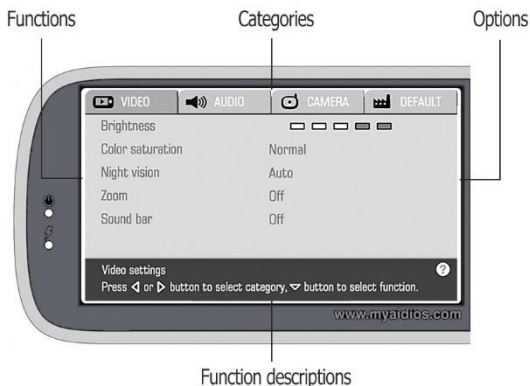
Functions

Categories

Options

VIDEO

AUDIO

CAMERA

DEFAULT

| | |
|---|---|
| Brightness | |
| Color saturation | Normal |
| Night vision | Auto |
| Zoom | Off |
| Sound bar | Off |

Video settings

Press ◁ or ▷ button to select category, ▽ button to select function.

?

www.myaidios.com

Function descriptions